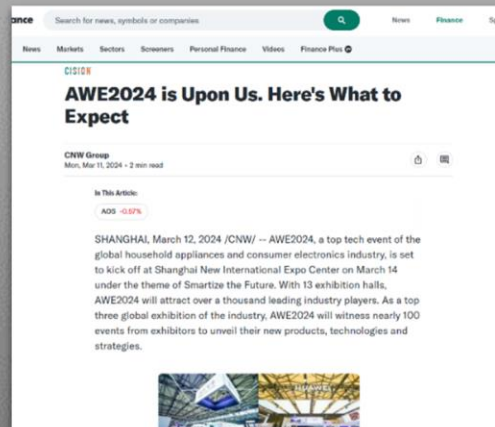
ance

Search for news, symbols or companies

News Finance Sp

News Markets Sectors Screeners Personal Finance Videos Finance Plus

CISION

AWE2024 is Upon Us. Here's What to Expect

CNW Group
Mon, Mar 11, 2024 · 2 min read

In This Article:

AOS -0.57%

SHANGHAI, March 12, 2024 /CNW/ -- AWE2024, a top tech event of the global household appliances and consumer electronics industry, is set to kick off at Shanghai New International Expo Center on March 14 under the theme of Smartize the Future. With 13 exhibition halls, AWE2024 will attract over a thousand leading industry players. As a top three global exhibition of the industry, AWE2024 will witness nearly 100 events from exhibitors to unveil their new products, technologies and strategies.

HUAWEI